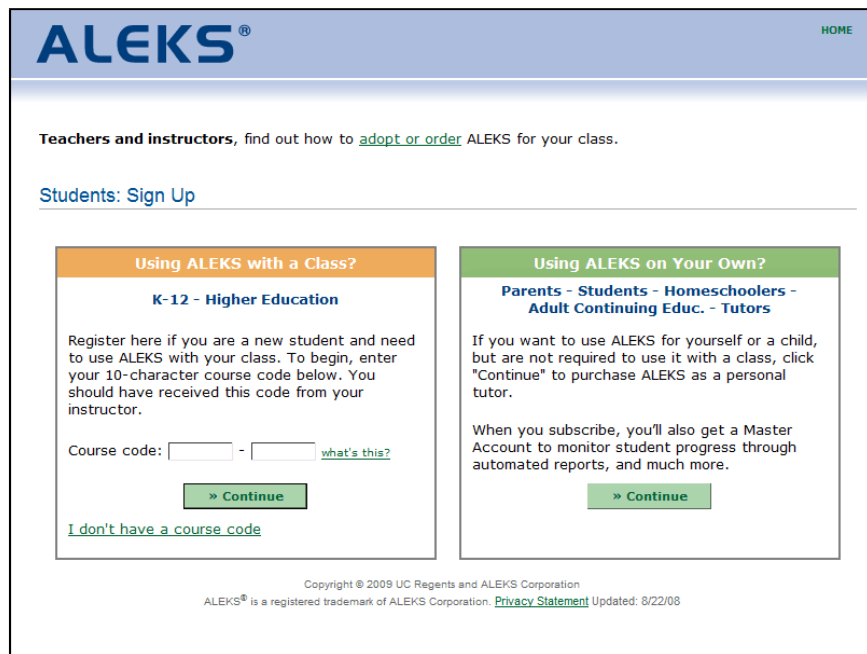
ALEKS®

HOME

**Teachers and instructors**, find out how to adopt or order ALEKS for your class.

Students: Sign Up

Using ALEKS with a Class?

K-12 - Higher Education

Register here if you are a new student and need to use ALEKS with your class. To begin, enter your 10-character course code below. You should have received this code from your instructor.

Course code: [ ] - [ ] what's this?

» Continue

I don't have a course code

Using ALEKS on Your Own?

Parents - Students - Homeschoolers - Adult Continuing Educ. - Tutors

If you want to use ALEKS for yourself or a child, but are not required to use it with a class, click "Continue" to purchase ALEKS as a personal tutor.

When you subscribe, you'll also get a Master Account to monitor student progress through automated reports, and much more.

» Continue

Copyright © 2009 UC Regents and ALEKS Corporation

ALEKS® is a registered trademark of ALEKS Corporation. Privacy Statement Updated: 8/22/08